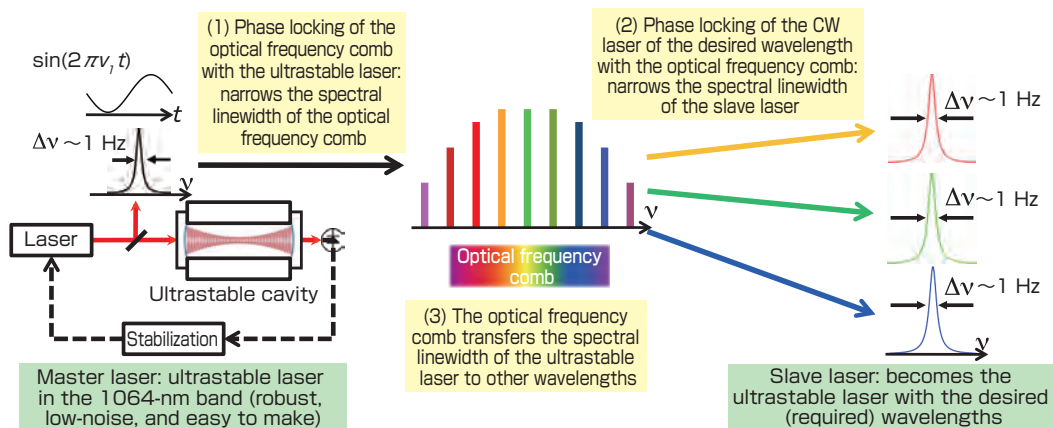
$\sin(2\pi\nu_l t)$

$t$

$\Delta\nu \sim 1$ Hz

$\nu$

(1) Phase locking of the optical frequency comb with the ultrastable laser: narrows the spectral linewidth of the optical frequency comb

(2) Phase locking of the CW laser of the desired wavelength with the optical frequency comb: narrows the spectral linewidth of the slave laser

$\Delta\nu \sim 1$ Hz

$\Delta\nu \sim 1$ Hz

$\Delta\nu \sim 1$ Hz

$\nu$

$\nu$

Laser

Ultrastable cavity

Stabilization

Optical frequency comb

(3) The optical frequency comb transfers the spectral linewidth of the ultrastable laser to other wavelengths

Master laser: ultrastable laser in the 1064-nm band (robust, low-noise, and easy to make)

Slave laser: becomes the ultrastable laser with the desired (required) wavelengths